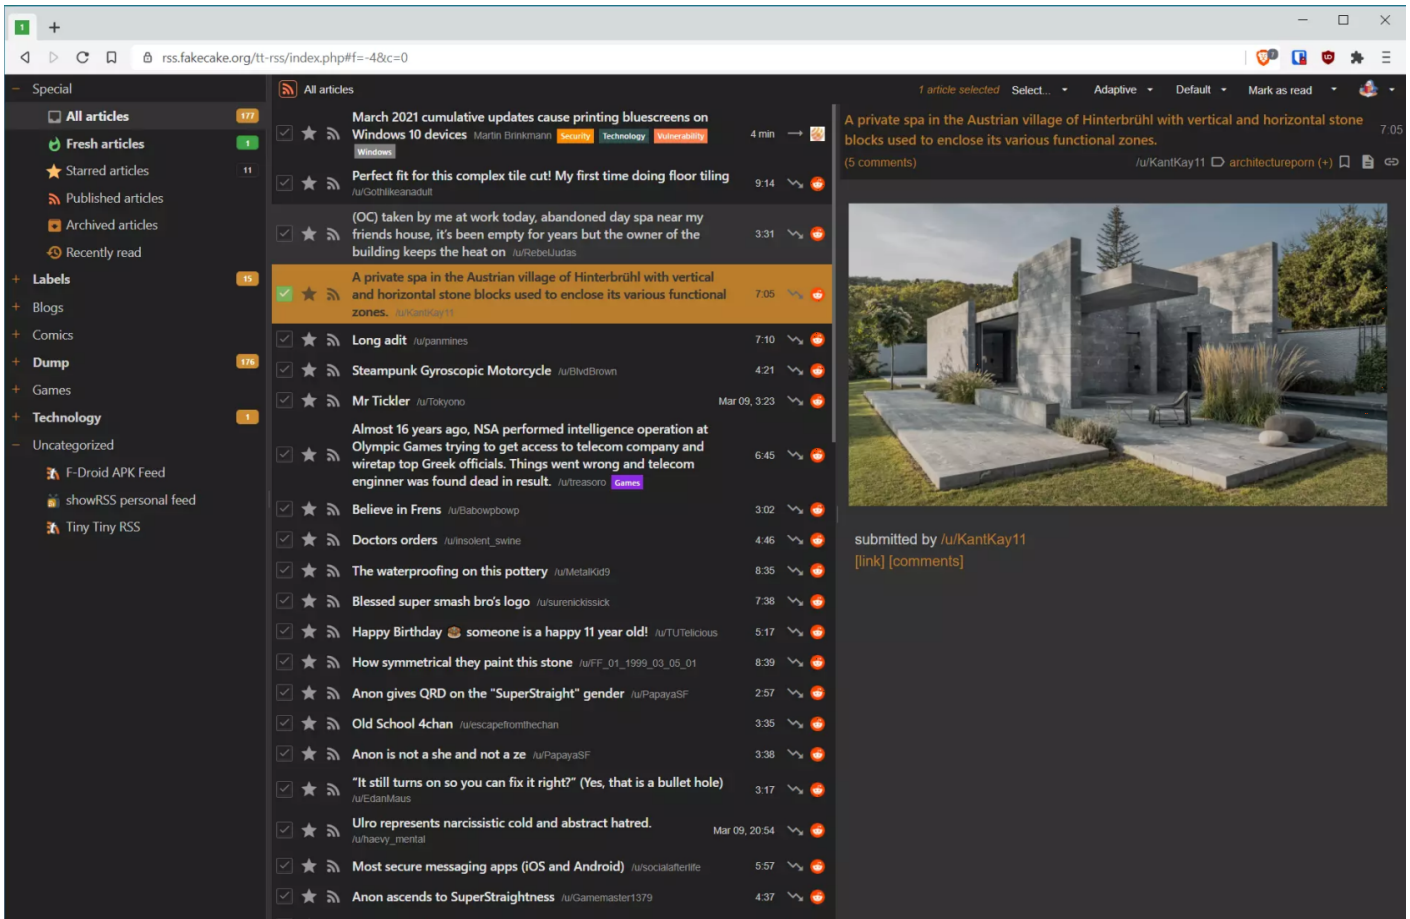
1 +

rss.fakecake.org/tt-rss/index.php#f=-4&c=0

Special
All articles 177
Fresh articles 1
Starred articles 11
Published articles
Archived articles
Recently read
Labels 15
Blogs
Comics
Dump 176
Games
Technology 1
Uncategorized
F-Droid APK Feed
showRSS personal feed
Tiny Tiny RSS

All articles

1 article selected Select... Adaptive Default Mark as read

March 2021 cumulative updates cause printing bluescreens on Windows 10 devices Martin Brinkmann Security Technology Vulnerability Windows 4 min

Perfect fit for this complex tile cut! My first time doing floor tiling /u/Gothlikeanadult 9:14

(OC) taken by me at work today, abandoned day spa near my friends house, it's been empty for years but the owner of the building keeps the heat on /u/RebelJudas 3:31

A private spa in the Austrian village of Hinterbrühl with vertical and horizontal stone blocks used to enclose its various functional zones. /u/KantKay11 7:05

Long adit /u/panmines 7:10

Steampunk Gyroscopic Motorcycle /u/BlvdBrown 4:21

Mr Tickler /u/Tokyono Mar 09, 3:23

Almost 16 years ago, NSA performed intelligence operation at Olympic Games trying to get access to telecom company and wiretap top Greek officials. Things went wrong and telecom enginner was found dead in result. /u/treasoro Games 6:45

Believe in Frens /u/Babowpbowp 3:02

Doctors orders /u/insolent_swine 4:46

The waterproofing on this pottery /u/MetalKid9 8:35

Blessed super smash bro's logo /u/surenickissick 7:38

Happy Birthday someone is a happy 11 year old! /u/TUTelicious 5:17

How symmetrical they paint this stone /u/FF_01_1999_03_05_01 8:39

Anon gives QRD on the "SuperStraight" gender /u/PapayaSF 2:57

Old School 4chan /u/escapefromthechan 3:35

Anon is not a she and not a ze /u/PapayaSF 3:38

"It still turns on so you can fix it right?" (Yes, that is a bullet hole) /u/EdanMaus 3:17

Ulro represents narcissistic cold and abstract hatred. /u/haevy_mental Mar 09, 20:54

Most secure messaging apps (iOS and Android) /u/socialafterlife 5:57

Anon ascends to SuperStraightness /u/Gamemaster1379 4:37

A private spa in the Austrian village of Hinterbrühl with vertical and horizontal stone blocks used to enclose its various functional zones. 7:05
(5 comments) /u/KantKay11 architectureporn (+)

submitted by /u/KantKay11
[link] [comments]